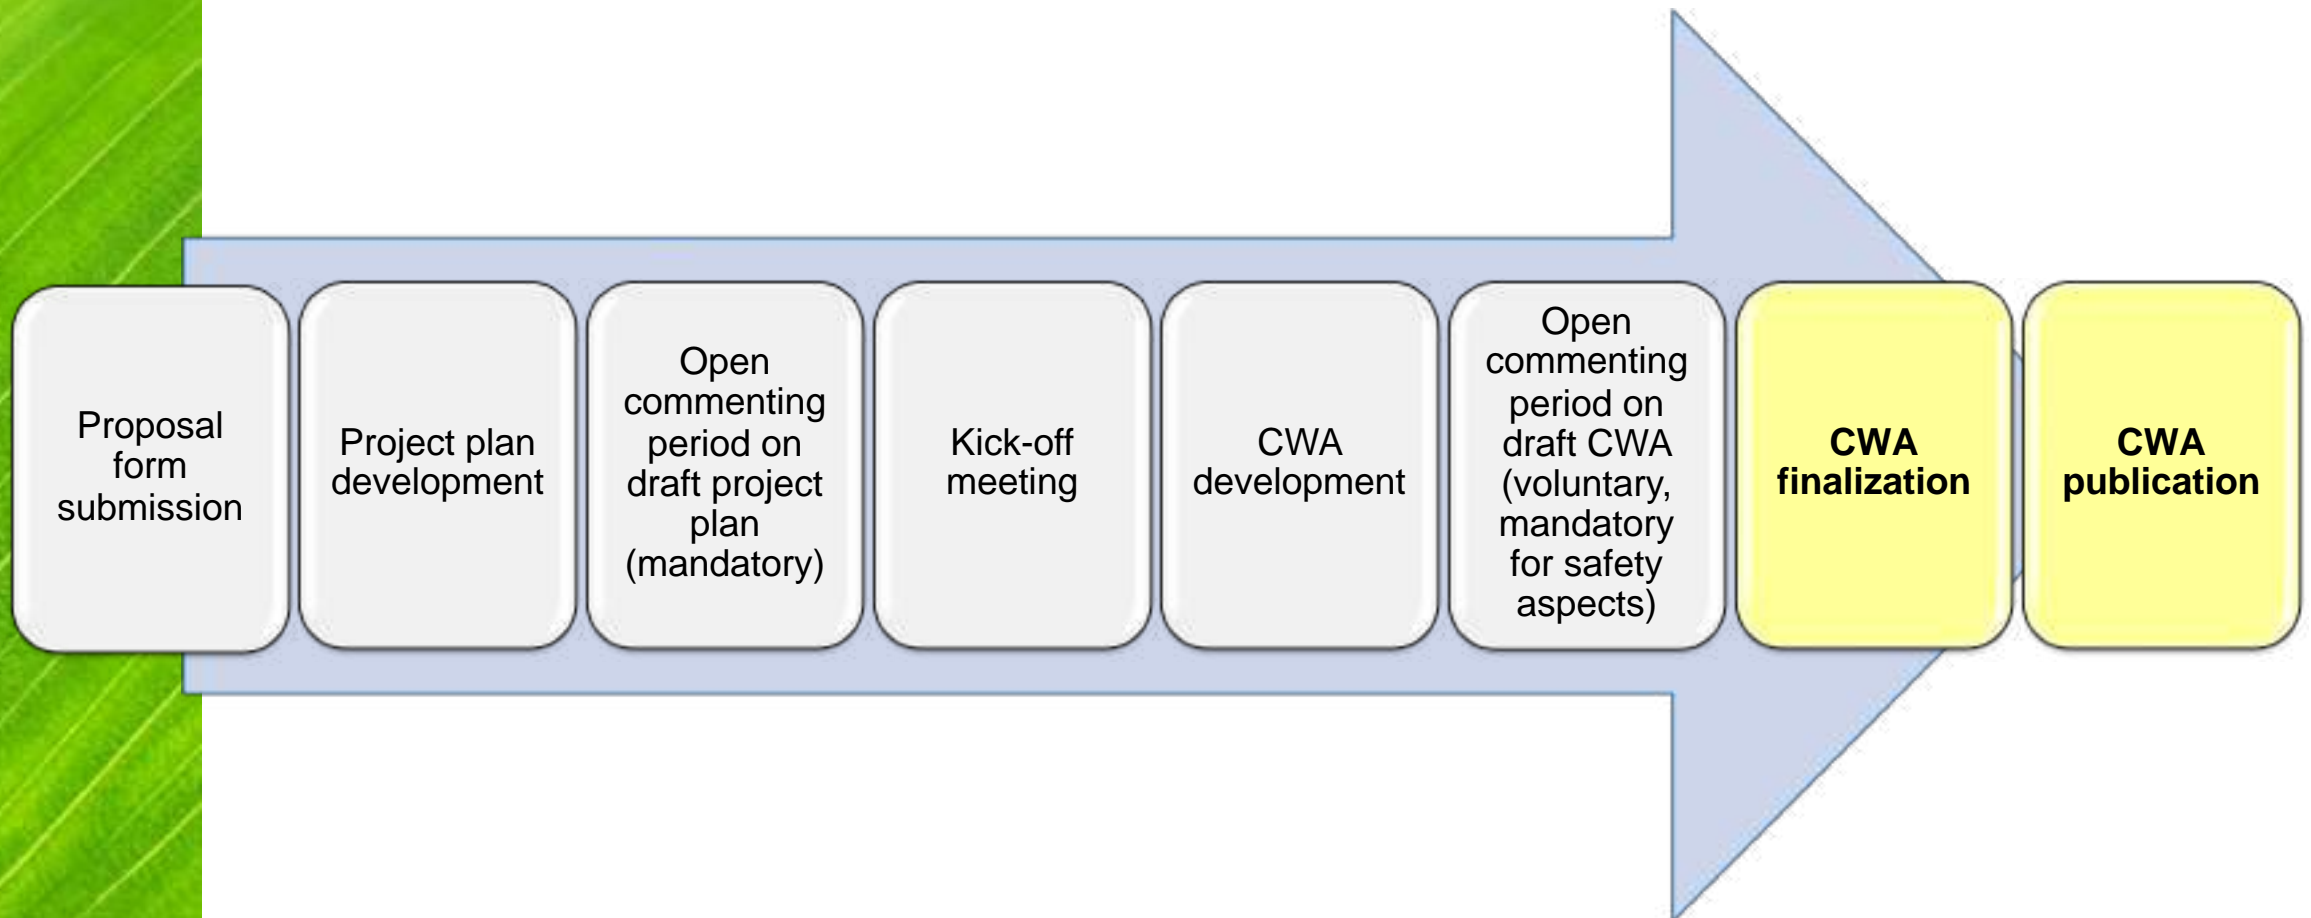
Proposal form submission

Project plan development

Open commenting period on draft project plan (mandatory)

Kick-off meeting

CWA development

Open commenting period on draft CWA (voluntary, mandatory for safety aspects)

**CWA finalization**

**CWA publication**